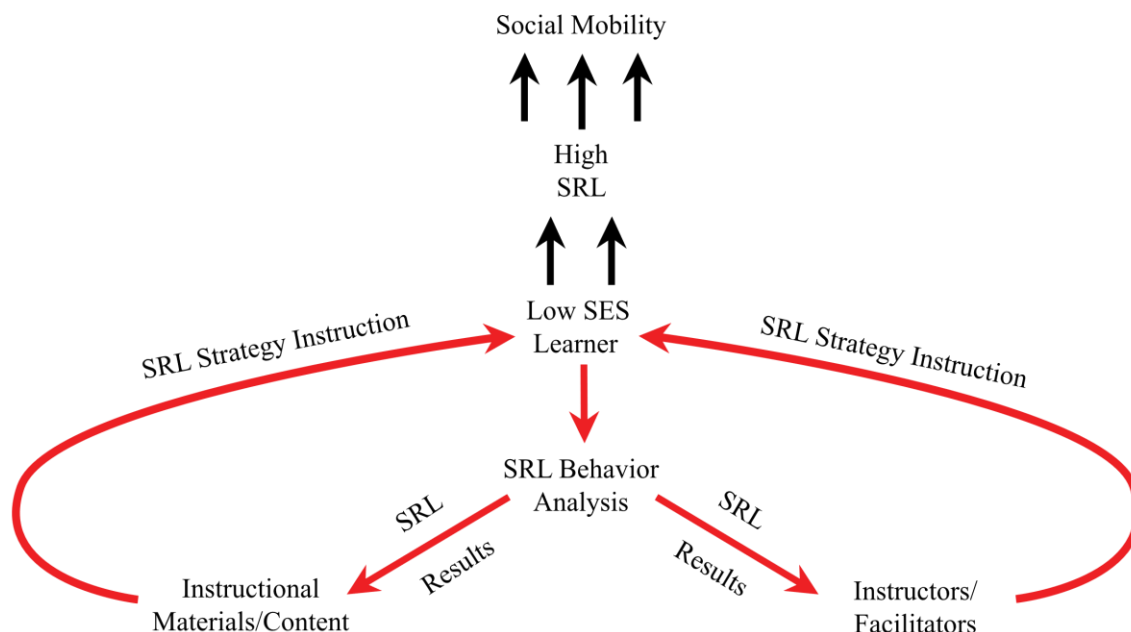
Social Mobility

High
SRL

Low SES
Learner

SRL Strategy Instruction

SRL Strategy Instruction

SRL Behavior
Analysis

SRL

Results

SRL

Results

Instructional
Materials/Content

Instructors/
Facilitators